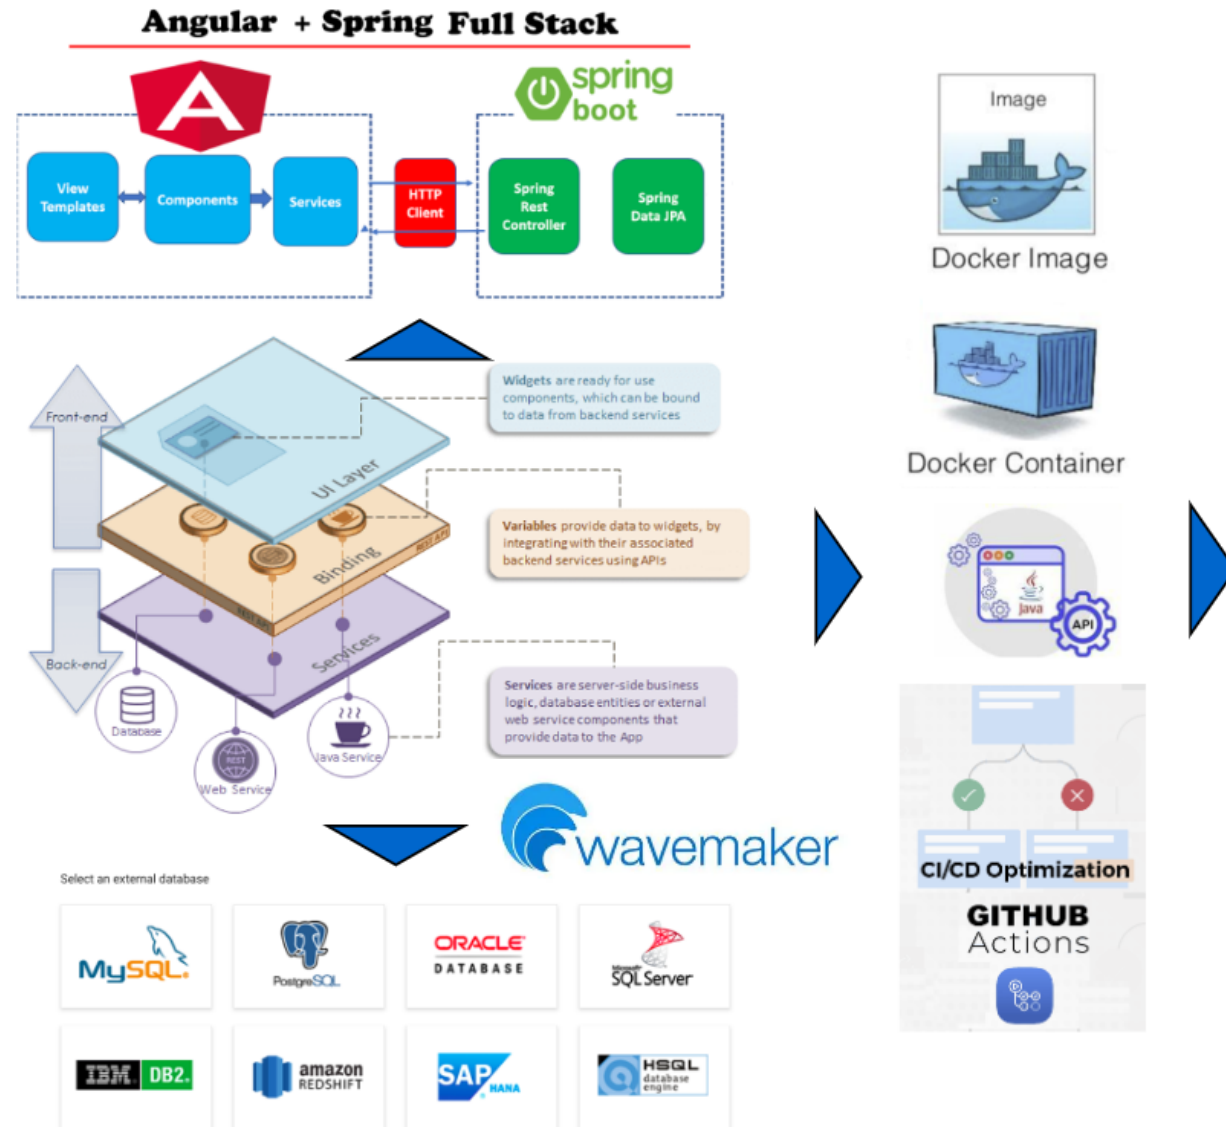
Angular + Spring Full Stack

spring boot

View Templates

Components

Services

HTTP Client

Spring Rest Controller

Spring Data JPA

Image

Docker Image

Docker Container

Front-end

Back-end

UI Layer

Binding

REST API

Services

Database

Web Service

Java Service

Widgets are ready for use components, which can be bound to data from backend services

Variables provide data to widgets, by integrating with their associated backend services using APIs

Services are server-side business logic, database entities or external web service components that provide data to the App

wavemaker

Java

API

CI/CD Optimization

GITHUB Actions

Select an external database

MySQL

PostgreSQL

ORACLE DATABASE

SQL Server

IBM DB2

amazon REDSHIFT

SAP HANA

HSQL database engine